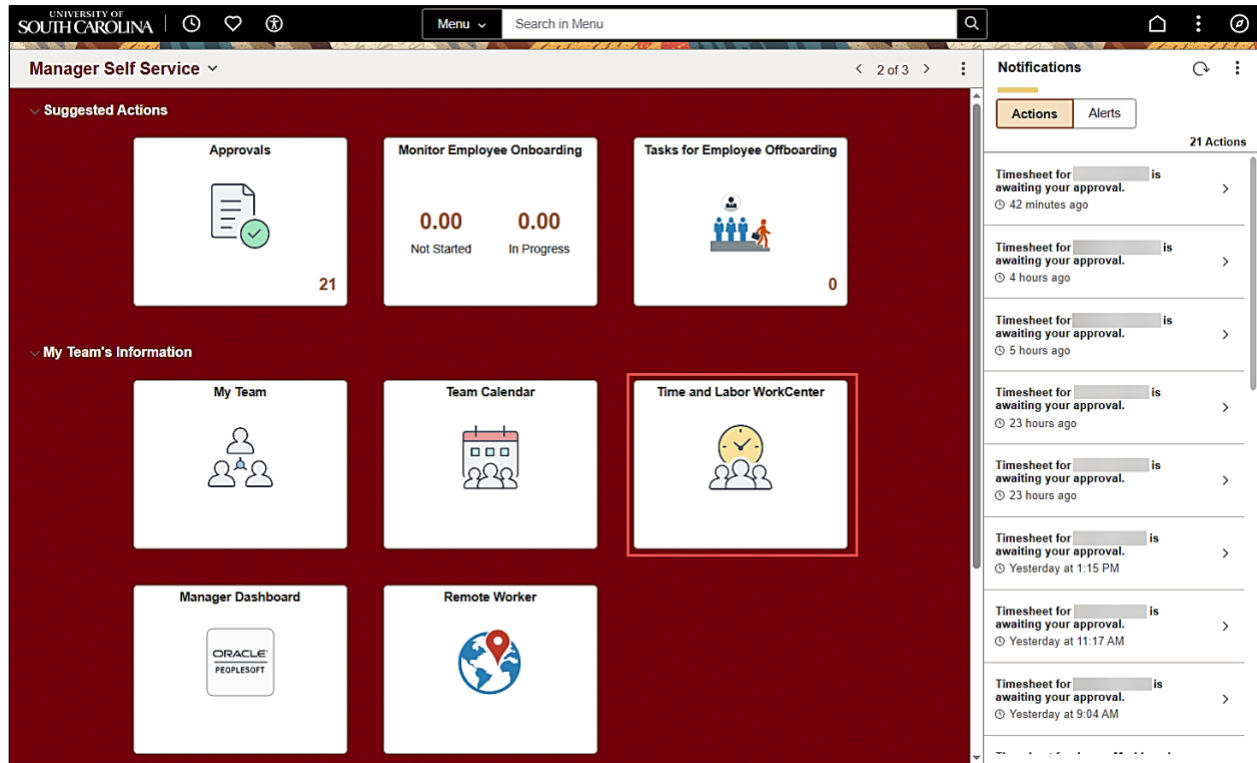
UNIVERSITY OF SOUTH CAROLINA

Menu

Search in Menu

Manager Self Service

2 of 3

Notifications

Actions

Alerts

21 Actions

Suggested Actions

Approvals

21

Monitor Employee Onboarding

0.00

Not Started

0.00

In Progress

Tasks for Employee Offboarding

0

My Team's Information

My Team

Team Calendar

Time and Labor WorkCenter

Manager Dashboard

ORACLE PEOPLESOFT

Remote Worker

Timesheet for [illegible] is awaiting your approval.
42 minutes ago

Timesheet for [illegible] is awaiting your approval.
4 hours ago

Timesheet for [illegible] is awaiting your approval.
5 hours ago

Timesheet for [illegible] is awaiting your approval.
23 hours ago

Timesheet for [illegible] is awaiting your approval.
23 hours ago

Timesheet for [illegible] is awaiting your approval.
Yesterday at 1:15 PM

Timesheet for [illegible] is awaiting your approval.
Yesterday at 11:17 AM

Timesheet for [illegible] is awaiting your approval.
Yesterday at 9:04 AM

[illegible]